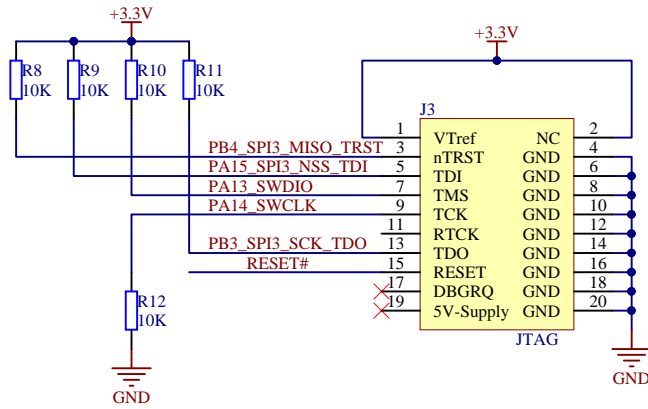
+3.3V

R8 10K
R9 10K
R10 10K
R11 10K

+3.3V

J3

PB4_SPI3_MISO_TRST
PA15_SPI3_NSS_TDI
PA13_SWDIO
PA14_SWCLK
PB3_SPI3_SCK_TDO
RESET#

| | | | |
|---|---|---|---|
| 1 | VTref | NC | 2 |
| 3 | nTRST | GND | 4 |
| 5 | TDI | GND | 6 |
| 7 | TMS | GND | 8 |
| 9 | TCK | GND | 10 |
| 11 | RTCK | GND | 12 |
| 13 | TDO | GND | 14 |
| 15 | RESET | GND | 16 |
| 17 | DBGRQ | GND | 18 |
| 19 | 5V-Supply | GND | 20 |

JTAG

R12 10K

GND

GND